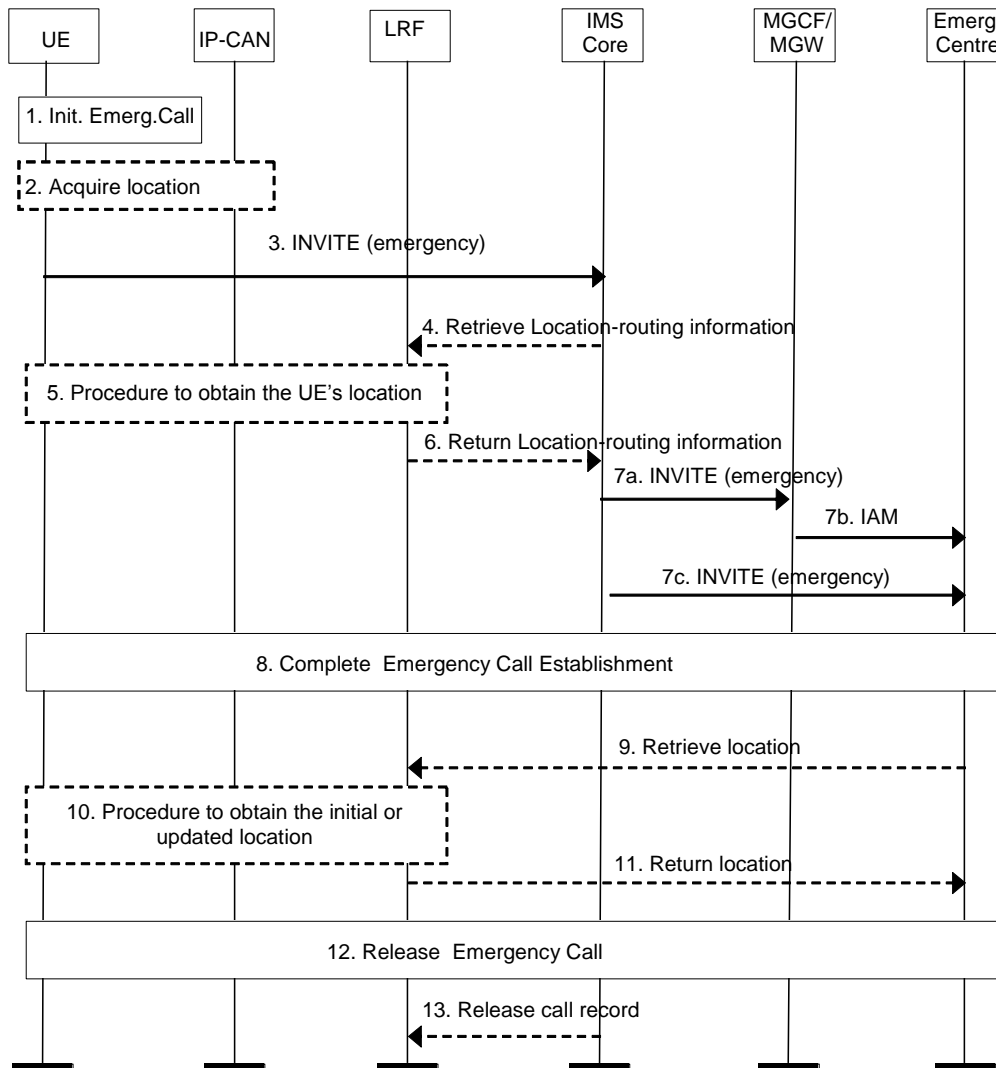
UE

IP-CAN

LRF

IMS Core

MGCF/ MGW

Emerg Centre

1. Init. Emerg.Call

2. Acquire location

3. INVITE (emergency)

4. Retrieve Location-routing information

5. Procedure to obtain the UE's location

6. Return Location-routing information

7a. INVITE (emergency)

7b. IAM

7c. INVITE (emergency)

8. Complete Emergency Call Establishment

9. Retrieve location

10. Procedure to obtain the initial or updated location

11. Return location

12. Release Emergency Call

13. Release call record